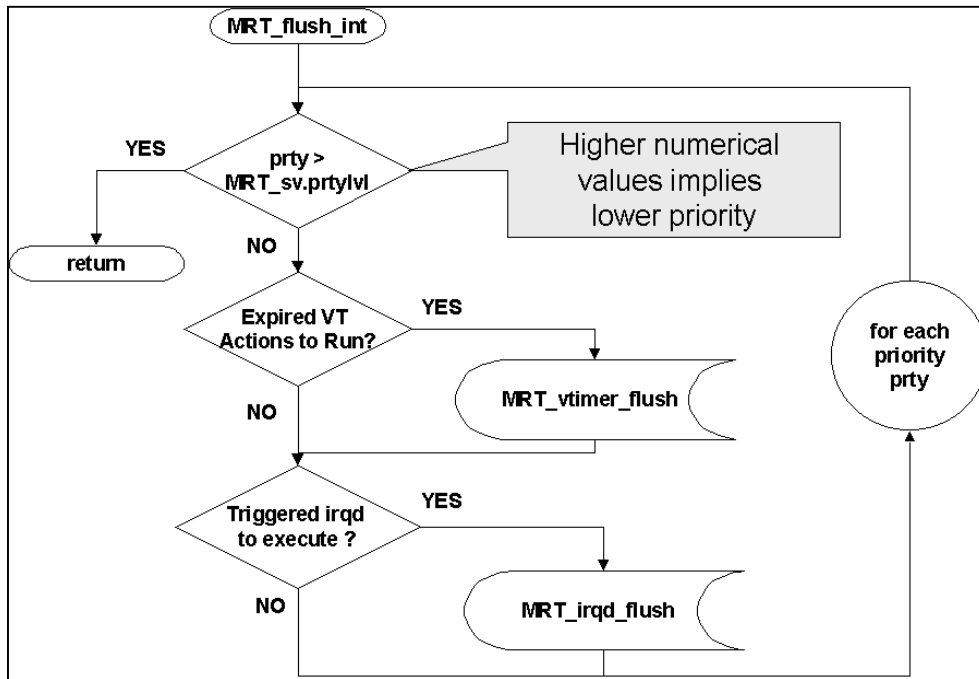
MRT_flush_int

YES

prty > MRT_sv.prtylvl

Higher numerical values implies lower priority

return

NO

Expired VT Actions to Run?

YES

MRT_vtimer_flush

for each priority prty

NO

Triggered irqd to execute ?

YES

MRT_irqd_flush

NO